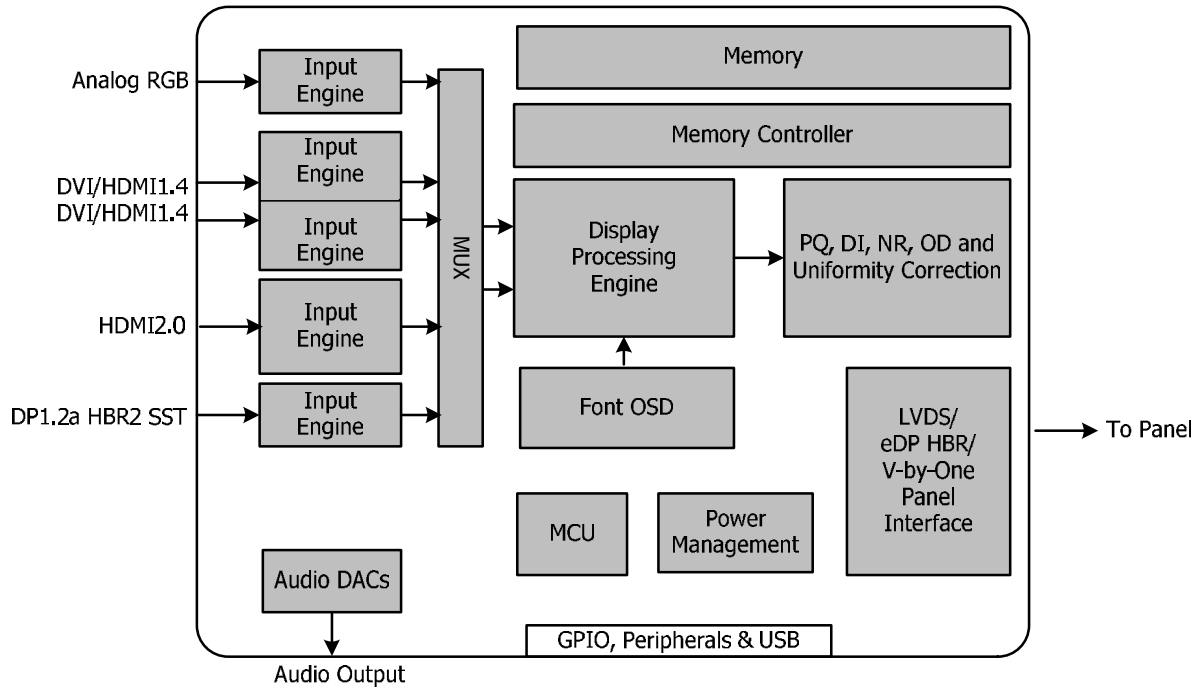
Analog RGB
Input Engine

DVI/HDMI1.4
Input Engine

DVI/HDMI1.4
Input Engine

HDMI2.0
Input Engine

DP1.2a HBR2 SST
Input Engine

MUX

Memory

Memory Controller

Display Processing Engine

PQ, DI, NR, OD and Uniformity Correction

Font OSD

LVDS/ eDP HBR/ V-by-One Panel Interface

To Panel

MCU

Power Management

Audio DACs

Audio Output

GPIO, Peripherals & USB